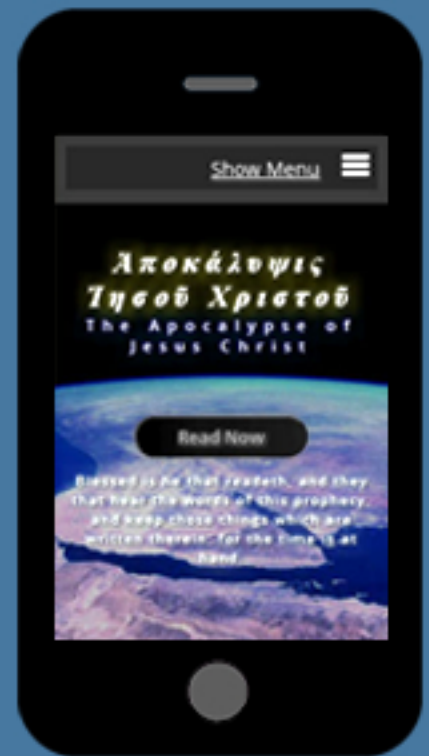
Show Menu

Ἀποκάλυψις Ἰησοῦ Χριστοῦ
The Apocalypse of Jesus Christ

Read Now

Blessed is he that readeth, and they that hear the words of this prophecy, and keep those things which are written therein: for the time is at hand.